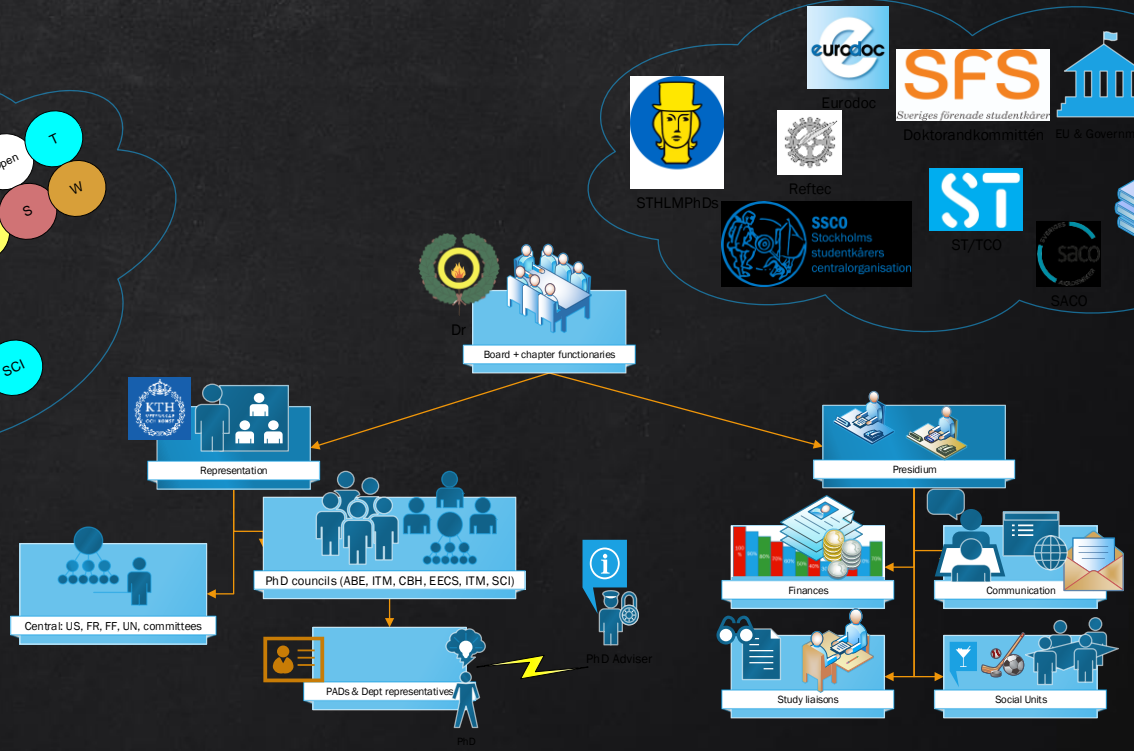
pen
T
W
S
SCI

eurodoc
Eurodoc
SFS
Sveriges förenade studentkårer
Doktorandkommittén
EU & Governm
STHLMPhDs
Reftec
SSCO
Stockholms studentkårers centralorganisation
ST
ST/TCO
saco
SACO

Dr
Board + chapter functionaries

KTH
Representation
Presidium

PhD councils (ABE, ITM, CBH, EECS, ITM, SCI)
Central: US, FR, FF, UN, committees
PhD Adviser
PADs & Dept representatives
PhD

Finances
Communication
Study liaisons
Social Units